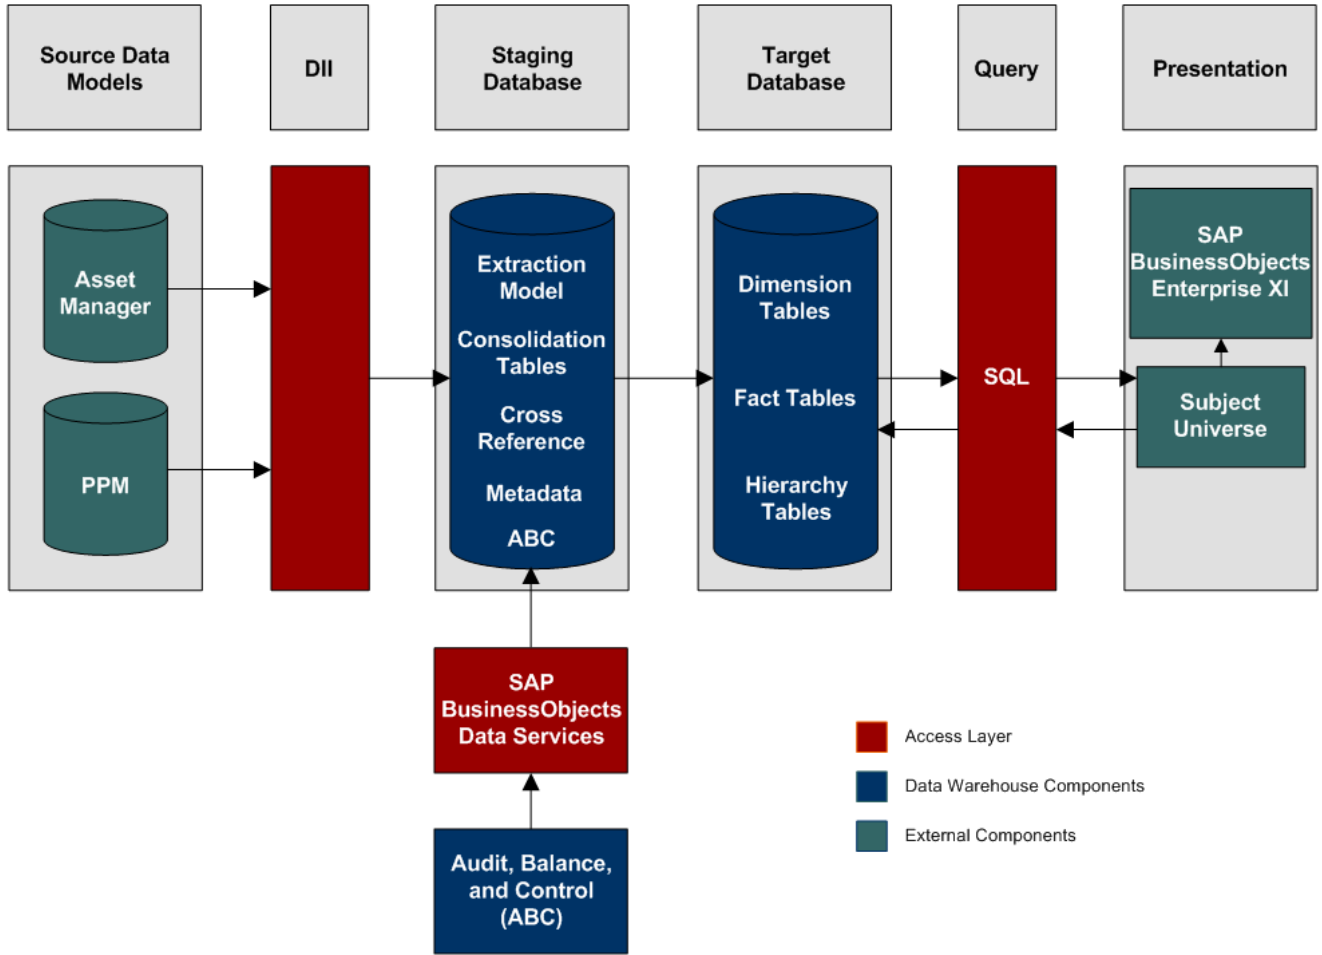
Source Data Models

DII

Staging Database

Target Database

Query

Presentation

Asset Manager

PPM

Extraction Model

Consolidation Tables

Cross Reference

Metadata

ABC

Dimension Tables

Fact Tables

Hierarchy Tables

SQL

SAP BusinessObjects Enterprise XI

Subject Universe

SAP BusinessObjects Data Services

Audit, Balance, and Control (ABC)

Access Layer

Data Warehouse Components

External Components